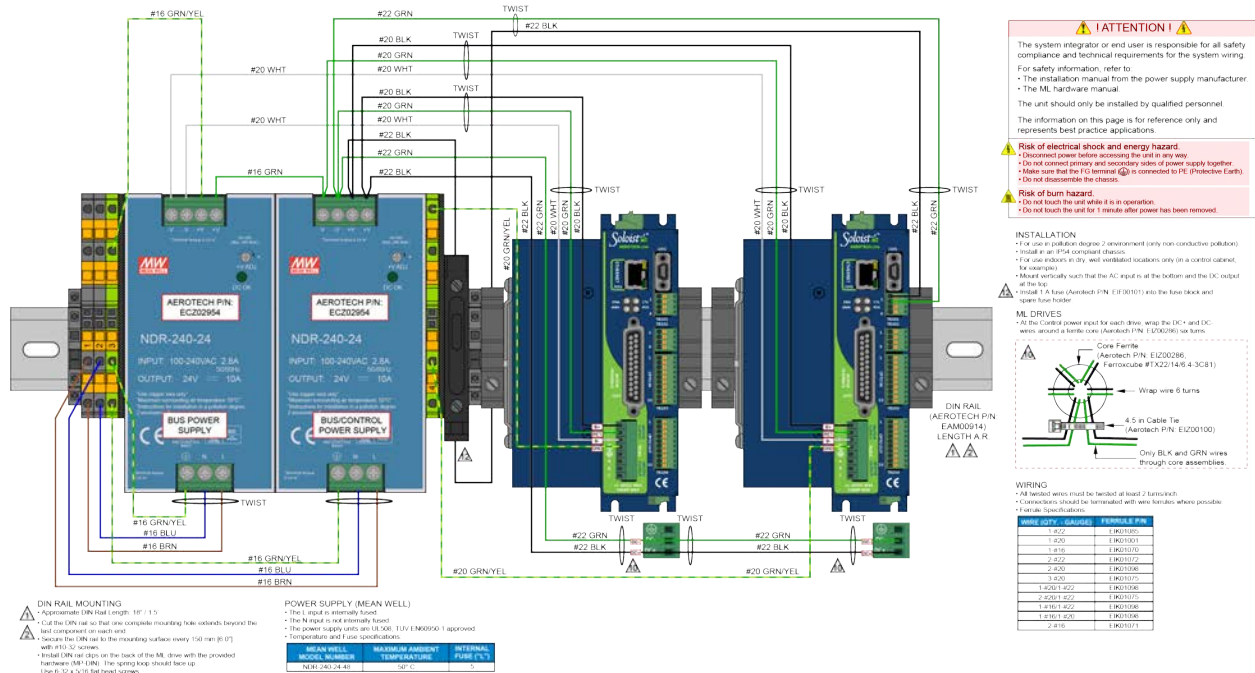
#16 GRN/YEL
#22 GRN
TWIST
#22 BLK
TWIST
#20 BLK
#20 GRN
#20 WHT
#20 WHT
TWIST
#20 BLK
#20 GRN
#20 WHT
#20 WHT
#22 BLK
#22 GRN
#16 GRN
#22 BLK
TWIST
TWIST
TWIST

! ATTENTION !

The system integrator or end user is responsible for all safety compliance and technical requirements for the system wiring.

For safety information, refer to:
• The installation manual from the power supply manufacturer.
• The ML hardware manual.

The unit should only be installed by qualified personnel.

The information on this page is for reference only and represents best practice applications.

Risk of electrical shock and energy hazard.
• Disconnect power before accessing the unit in any way.
• Do not connect primary and secondary sides of power supply together.
• Make sure that the FG terminal is connected to PE (Protective Earth).
• Do not disassemble the chassis.

Risk of burn hazard.
• Do not touch the unit while it is in operation.
• Do not touch the unit for 1 minute after power has been removed.

AEROTECH P/N: ECZ02954
NDR-240-24
INPUT: 100-240VAC 2.8A
OUTPUT: 24V 10A
BUS POWER SUPPLY

AEROTECH P/N: ECZ02954
NDR-240-24
INPUT: 100-240VAC 2.8A
OUTPUT: 24V 10A
BUS/CONTROL POWER SUPPLY

#20 GRN/YEL
#22 GRN
#22 BLK
#20 WHT
#20 GRN
#20 WHT
#20 GRN
#20 BLK
#22 BLK
#22 GRN

Soloist
CE

INSTALLATION
• For use in pollution degree 2 environment (only non-conductive pollution).
• Install in an IP54 compliant chassis.
• For use indoors in dry, well ventilated locations only (in a control cabinet, for example).
• Mount vertically such that the AC input is at the bottom and the DC output at the top.
• Install 1 A fuse (Aerotech P/N: EIF00101) into the fuse block and spare fuse holder.

ML DRIVES
• At the Control power input for each drive, wrap the DC+ and DC- wires around a ferrite core (Aerotech P/N: EIZ00286) six turns.

Core Ferrite (Aerotech P/N: EIZ00286, Ferroxcube #TX22/14/6.4-3C81)
Wrap wire 6 turns
4.5 in Cable Tie (Aerotech P/N: EIZ00100)
Only BLK and GRN wires through core assemblies.

DIN RAIL (AEROTECH P/N EAM00914) LENGTH A.R.

TWIST
#16 GRN/YEL
#16 BLU
#16 BRN
#16 GRN/YEL
#16 BLU
#16 BRN
TWIST
TWIST
#22 GRN
#22 BLK
TWIST
#22 GRN
#22 BLK
#20 GRN/YEL

WIRING
• All twisted wires must be twisted at least 2 turns/inch.
• Connections should be terminated with wire ferrules where possible.
• Ferrule Specifications.

| WIRE (QTY. - GAUGE) | FERRULE P/N |
|---|---|
| 1 #22 | EIK01085 |
| 1 #20 | EIK01001 |
| 1 #16 | EIK01070 |
| 2 #22 | EIK01072 |
| 2 #20 | EIK01098 |
| 1 #20 | EIK01075 |
| 1 #20/1 #22 | EIK01098 |
| 2 #20/1 #22 | EIK01075 |
| 1 #16/1 #22 | EIK01098 |
| 1 #16/1 #20 | EIK01098 |
| 2 #16 | EIK01071 |

DIN RAIL MOUNTING
• Approximate DIN Rail Length: 18" / 1.5'
• Cut the DIN rail so that one complete mounting hole extends beyond the last component on each end.
• Secure the DIN rail to the mounting surface every 150 mm (6.0") with #10-32 screws.
• Install DIN rail clips on the back of the ML drive with the provided hardware (MP DIN). The spring loop should face up. Use 6-32 x 5/16 flat head screws.

POWER SUPPLY (MEAN WELL)
• The L input is internally fused.
• The N input is not internally fused.
• The power supply units are UL508, TUV EN60950-1 approved.
• Temperature and Fuse specifications

| MEAN WELL MODEL NUMBER | MAXIMUM AMBIENT TEMPERATURE | INTERNAL FUSE ("L") |
|---|---|---|
| NDR-240-24/48 | 50° C | 5 |